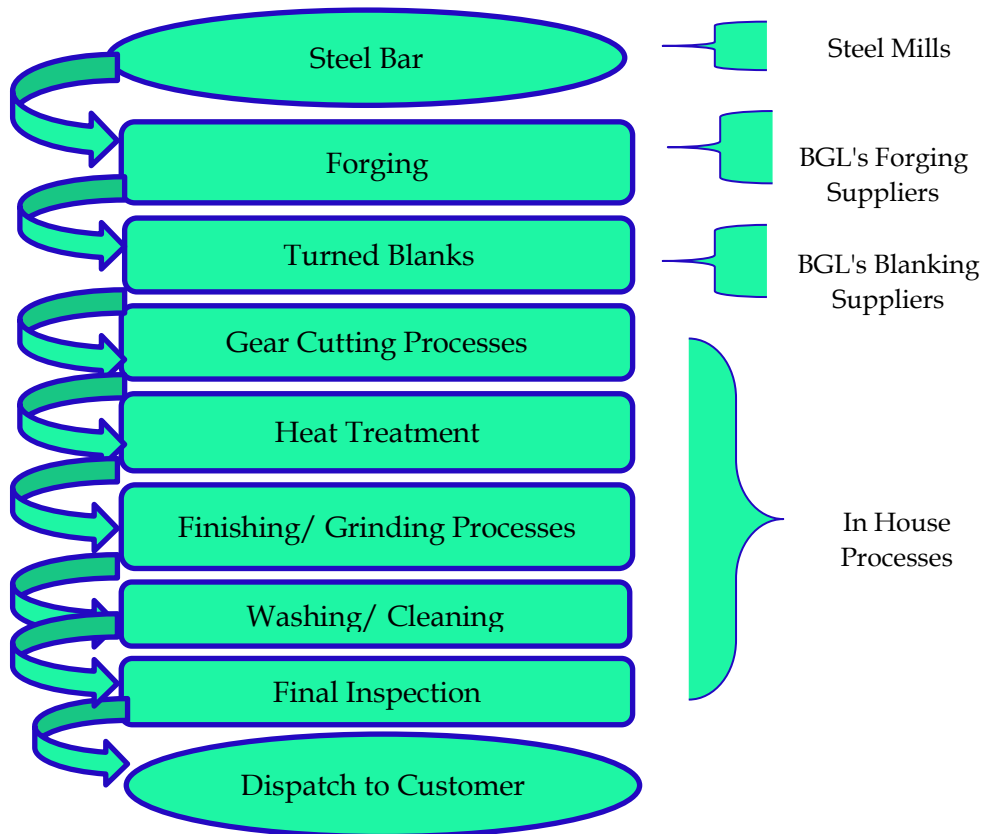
Steel Bar

Steel Mills

Forging

BGL's Forging Suppliers

Turned Blanks

BGL's Blanking Suppliers

Gear Cutting Processes

Heat Treatment

Finishing/ Grinding Processes

In House Processes

Washing/ Cleaning

Final Inspection

Dispatch to Customer